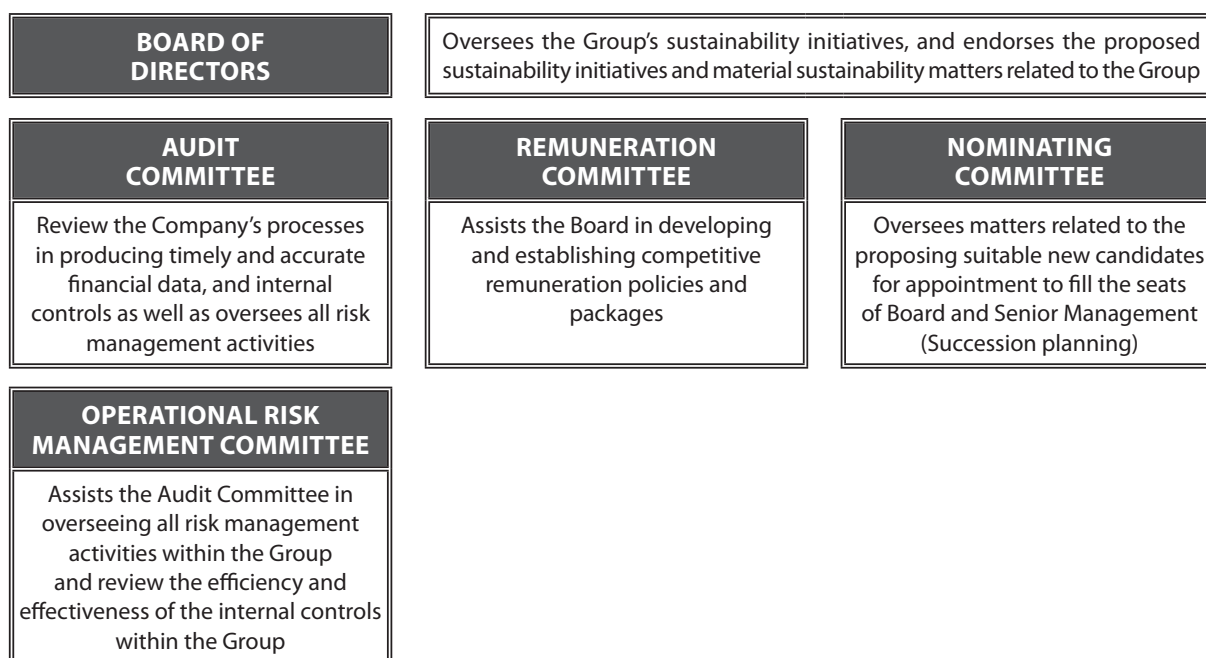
BOARD OF DIRECTORS

Oversees the Group's sustainability initiatives, and endorses the proposed sustainability initiatives and material sustainability matters related to the Group

AUDIT COMMITTEE

Review the Company's processes in producing timely and accurate financial data, and internal controls as well as oversees all risk management activities

REMUNERATION COMMITTEE

Assists the Board in developing and establishing competitive remuneration policies and packages

NOMINATING COMMITTEE

Oversees matters related to the proposing suitable new candidates for appointment to fill the seats of Board and Senior Management (Succession planning)

OPERATIONAL RISK MANAGEMENT COMMITTEE

Assists the Audit Committee in overseeing all risk management activities within the Group and review the efficiency and effectiveness of the internal controls within the Group